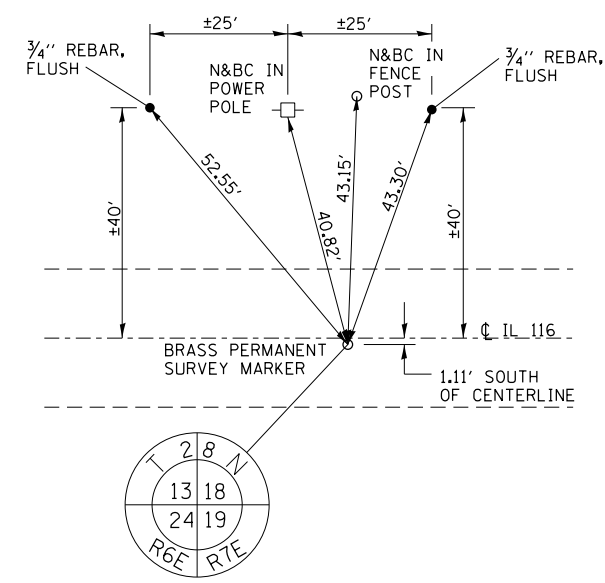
±25'
±25'
$\frac{3}{4}$'' REBAR, FLUSH
N&BC IN POWER POLE
N&BC IN FENCE POST
$\frac{3}{4}$'' REBAR, FLUSH
±40'
52.55'
40.82'
43.15'
43.30'
±40'
℄ IL 116
BRASS PERMANENT SURVEY MARKER
1.11' SOUTH OF CENTERLINE
T 28 N
13 18
24 19
R6E R7E